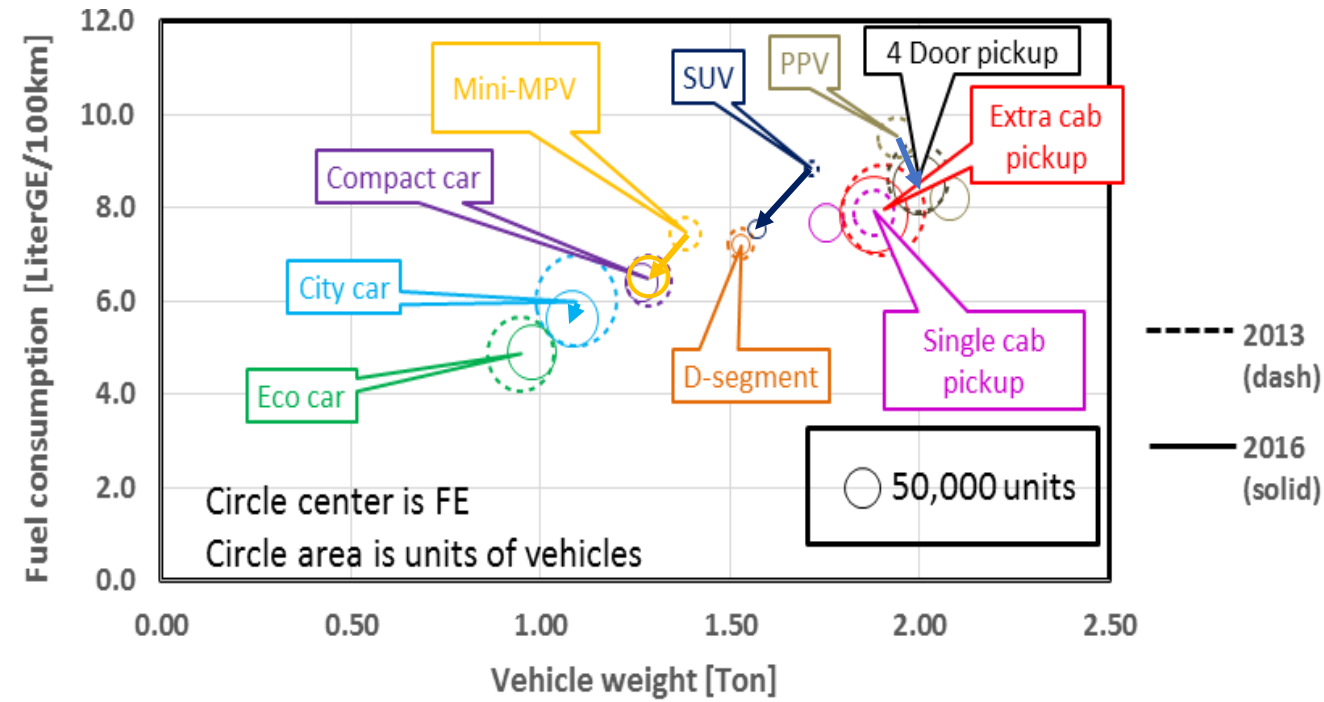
Fuel consumption [LiterGE/100km]

12.0
10.0
8.0
6.0
4.0
2.0
0.0

Mini-MPV
SUV
PPV
4 Door pickup
Extra cab pickup
Compact car
City car
Eco car
D-segment
Single cab pickup

50,000 units

Circle center is FE
Circle area is units of vehicles

0.00 0.50 1.00 1.50 2.00 2.50

Vehicle weight [Ton]

2013 (dash)
2016 (solid)